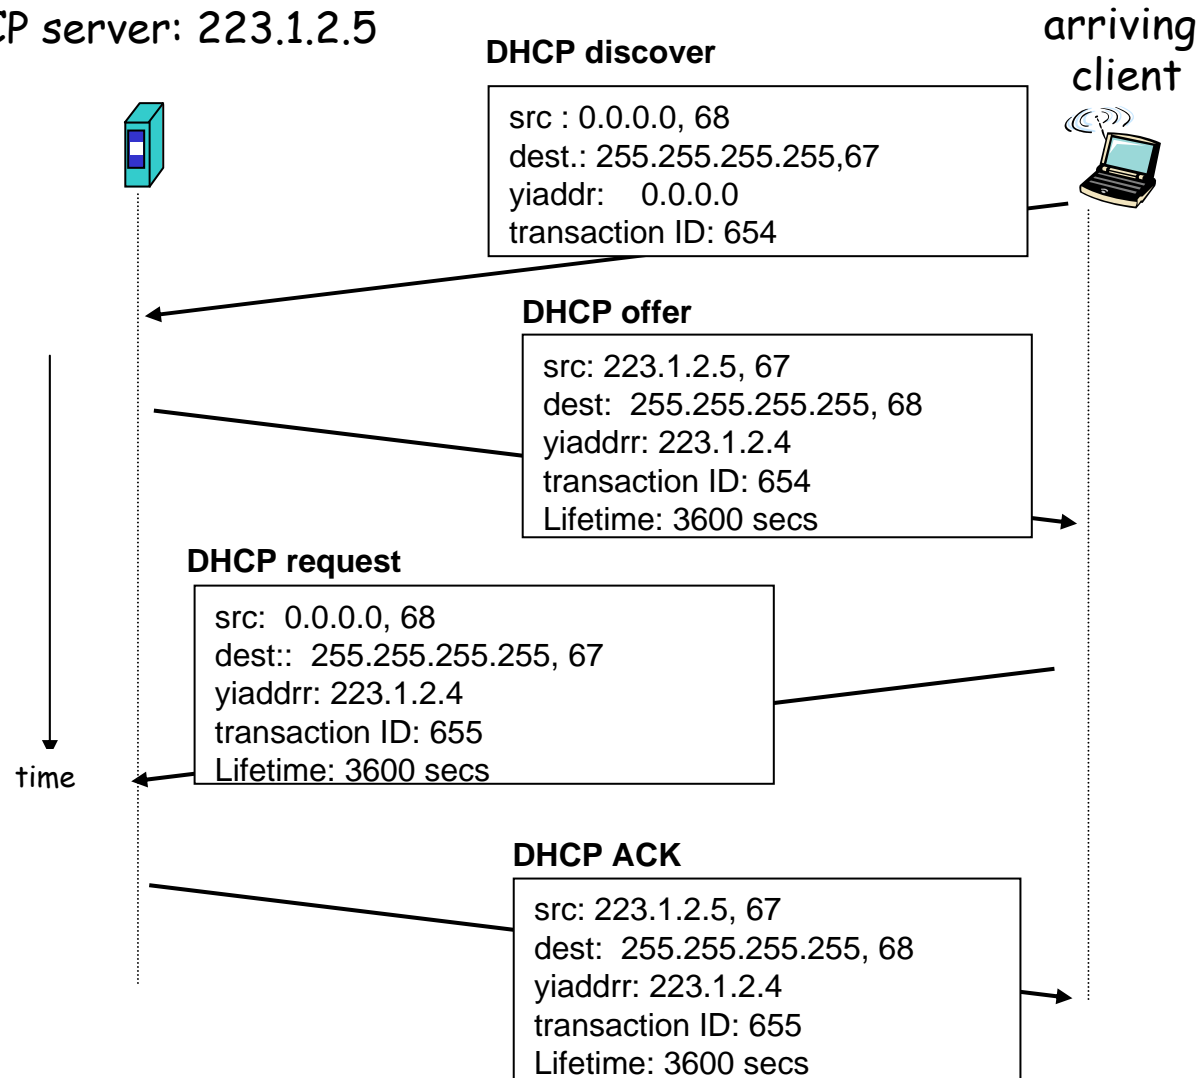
CP server: 223.1.2.5

arriving client

DHCP discover

src : 0.0.0.0, 68
dest.: 255.255.255.255,67
yiaddr: 0.0.0.0
transaction ID: 654

DHCP offer

src: 223.1.2.5, 67
dest: 255.255.255.255, 68
yiaddrr: 223.1.2.4
transaction ID: 654
Lifetime: 3600 secs

DHCP request

src: 0.0.0.0, 68
dest:: 255.255.255.255, 67
yiaddrr: 223.1.2.4
transaction ID: 655
Lifetime: 3600 secs

time

DHCP ACK

src: 223.1.2.5, 67
dest: 255.255.255.255, 68
yiaddrr: 223.1.2.4
transaction ID: 655
Lifetime: 3600 secs